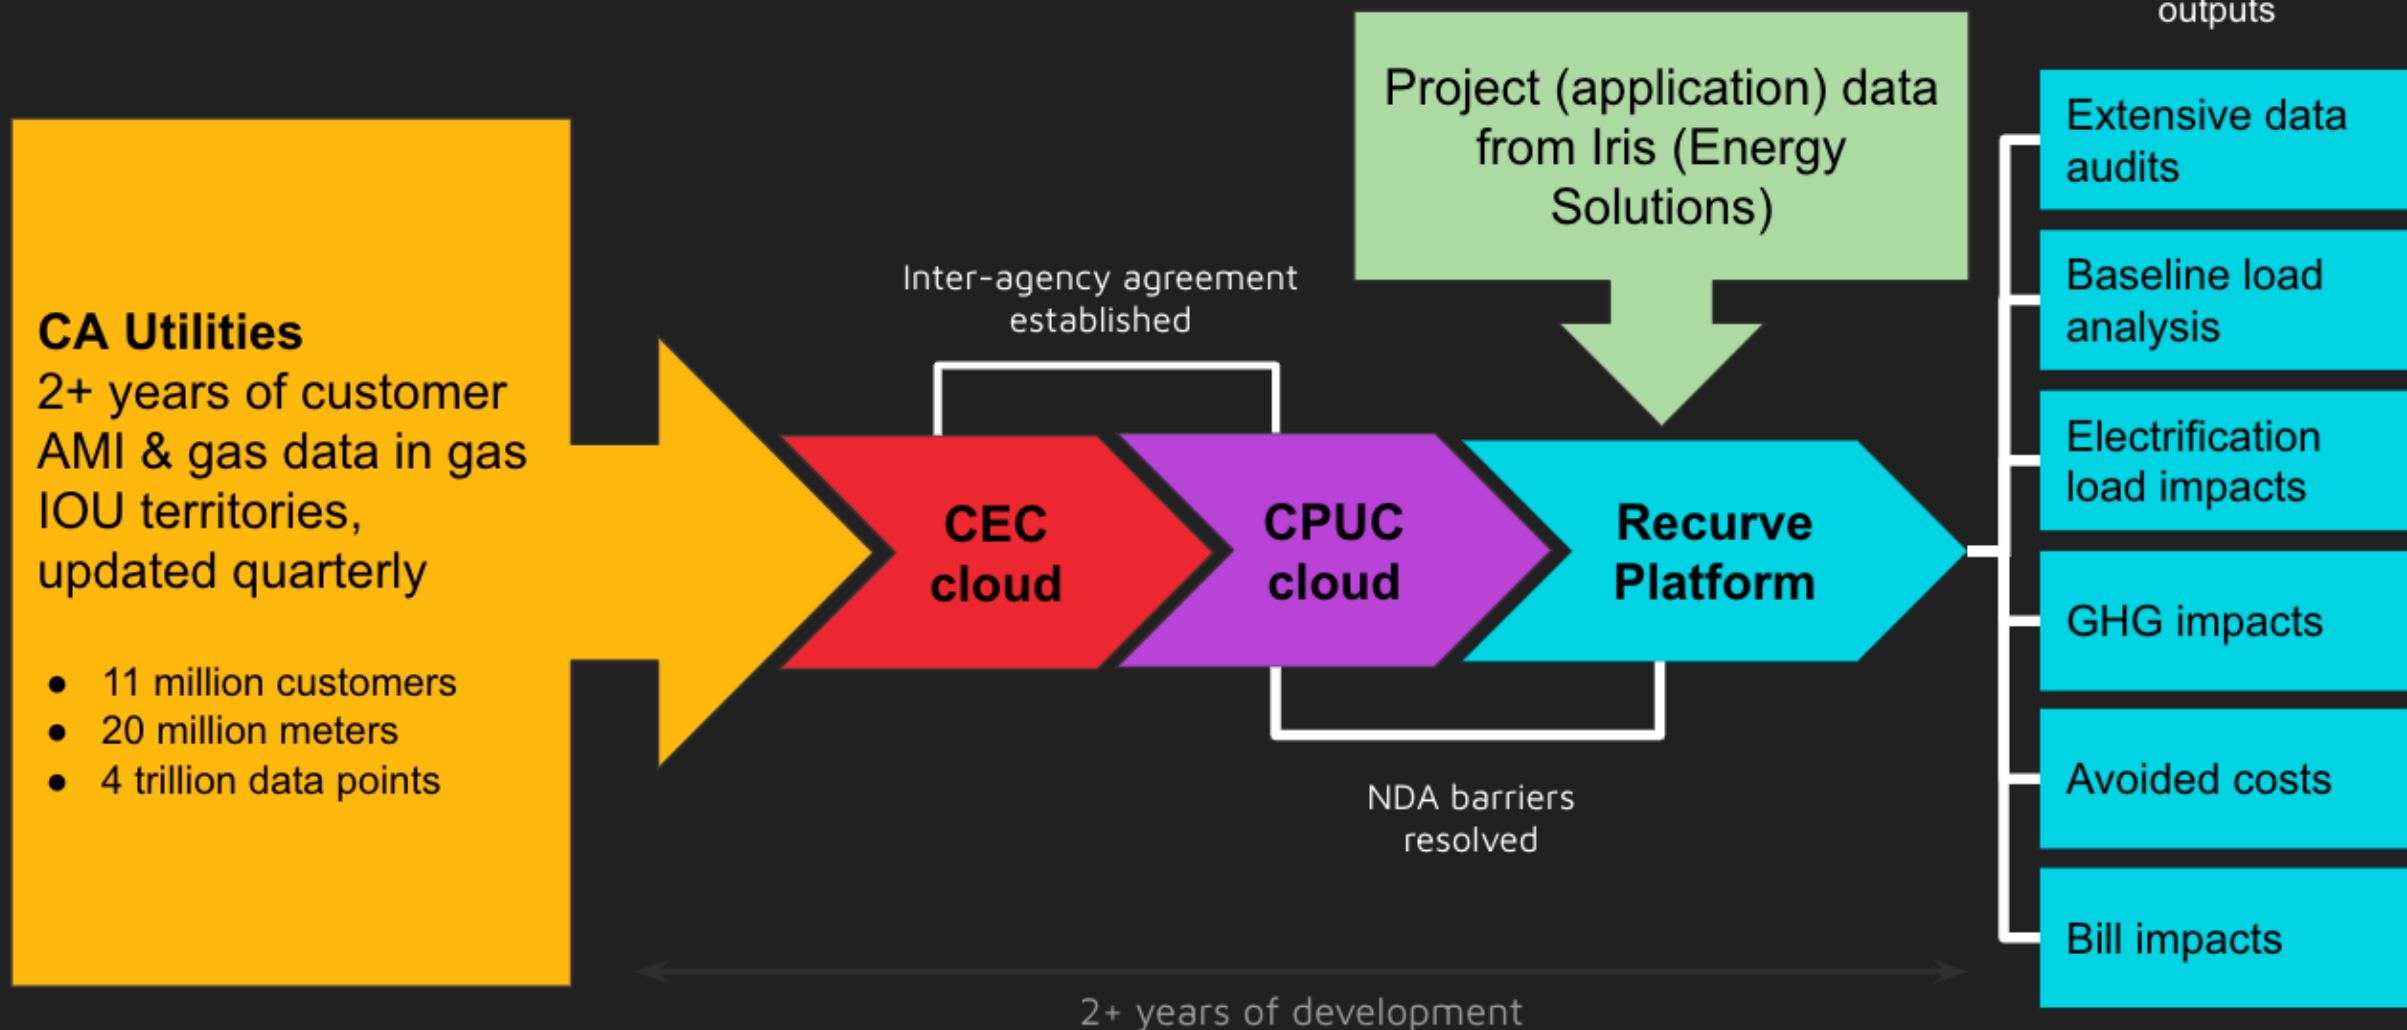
outputs

CA Utilities
2+ years of customer AMI & gas data in gas IOU territories, updated quarterly

- 11 million customers
- 20 million meters
- 4 trillion data points

Inter-agency agreement established

CEC cloud

CPUC cloud

Project (application) data from Iris (Energy Solutions)

Recurve Platform

NDA barriers resolved

2+ years of development

Extensive data audits

Baseline load analysis

Electrification load impacts

GHG impacts

Avoided costs

Bill impacts